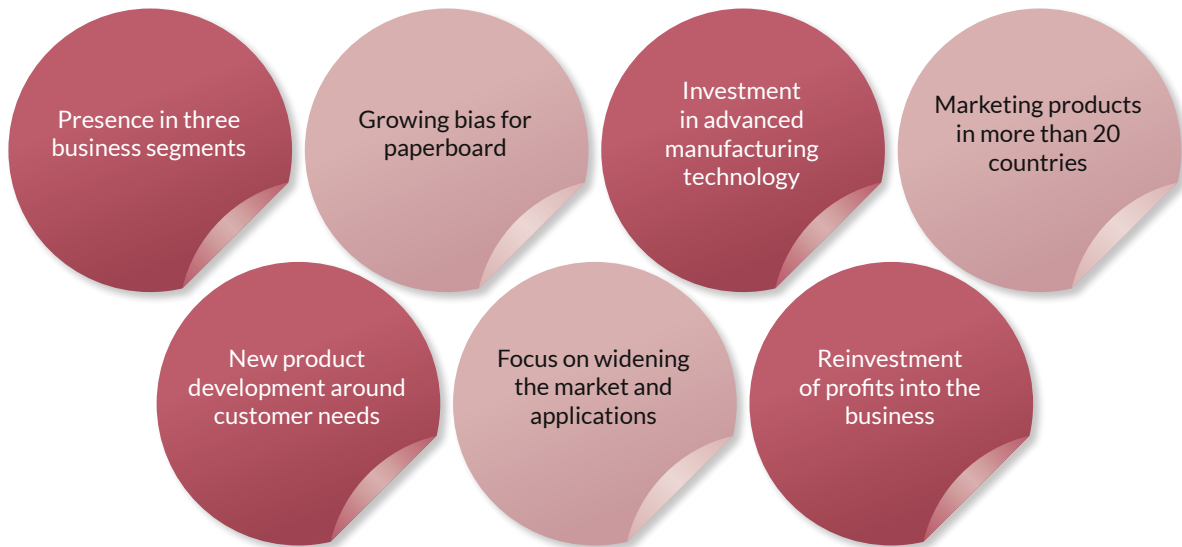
Presence in three business segments

Growing bias for paperboard

Investment in advanced manufacturing technology

Marketing products in more than 20 countries

New product development around customer needs

Focus on widening the market and applications

Reinvestment of profits into the business